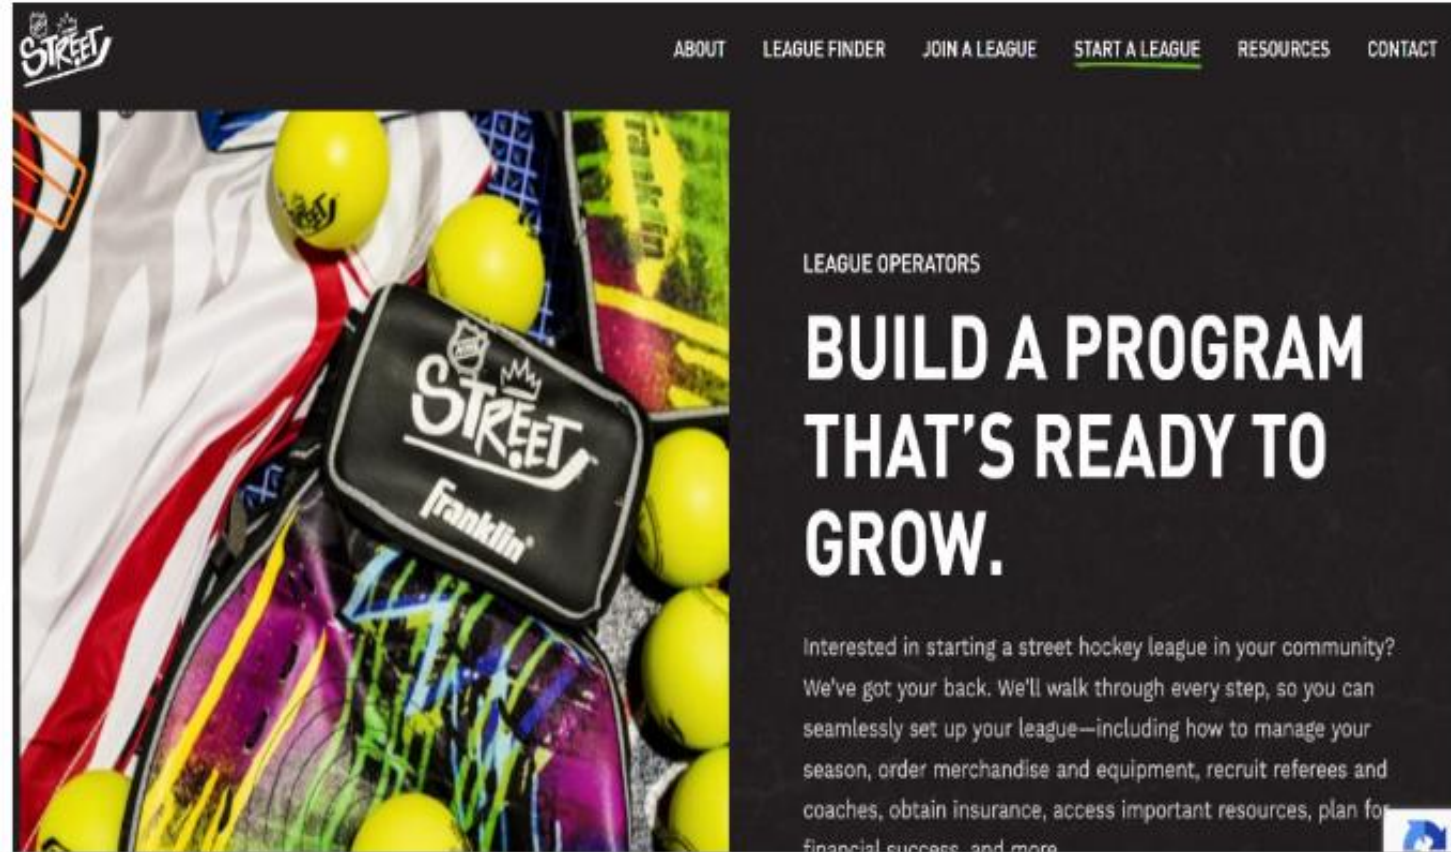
STREET

ABOUT LEAGUE FINDER JOIN A LEAGUE START A LEAGUE RESOURCES CONTACT

STREET
Franklin

LEAGUE OPERATORS

BUILD A PROGRAM THAT'S READY TO GROW.

Interested in starting a street hockey league in your community? We've got your back. We'll walk through every step, so you can seamlessly set up your league—including how to manage your season, order merchandise and equipment, recruit referees and coaches, obtain insurance, access important resources, plan fo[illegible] financial success, and more.